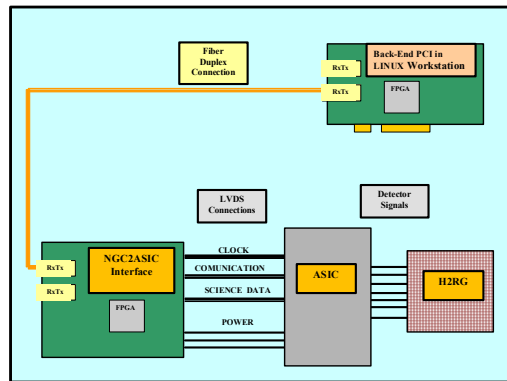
Fiber Duplex Connection

Back-End PCI in LINUX Workstation

RxTx

RxTx

FPGA

LVDS Connections

Detector Signals

RxTx

RxTx

NGC2ASIC Interface

FPGA

CLOCK

COMUNICATION

SCIENCE DATA

POWER

ASIC

H2RG